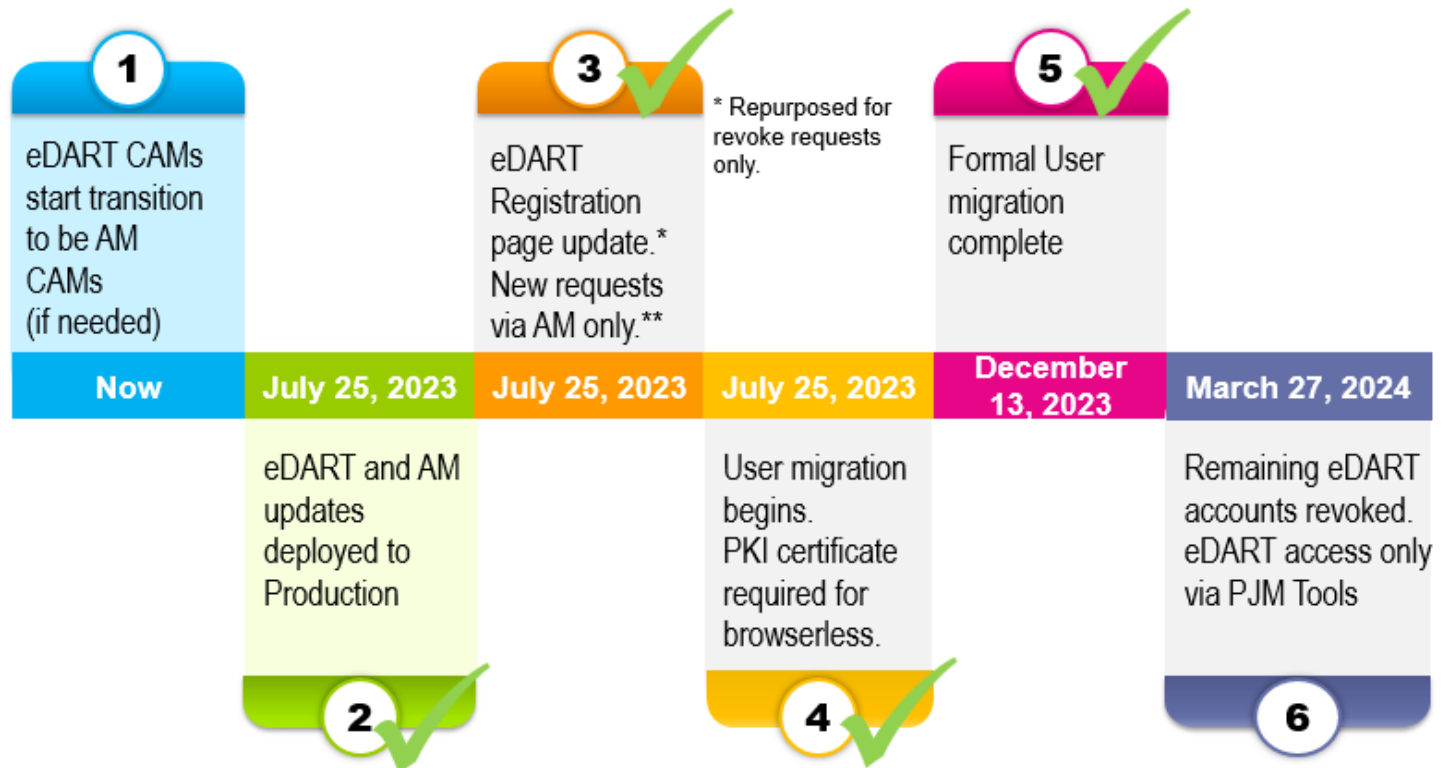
1

eDART CAMs start transition to be AM CAMs (if needed)

Now

July 25, 2023

eDART and AM updates deployed to Production

2

3

eDART Registration page update.* New requests via AM only.**

July 25, 2023

* Repurposed for revoke requests only.

July 25, 2023

User migration begins. PKI certificate required for browserless.

4

5

Formal User migration complete

December 13, 2023

March 27, 2024

Remaining eDART accounts revoked. eDART access only via PJM Tools

6